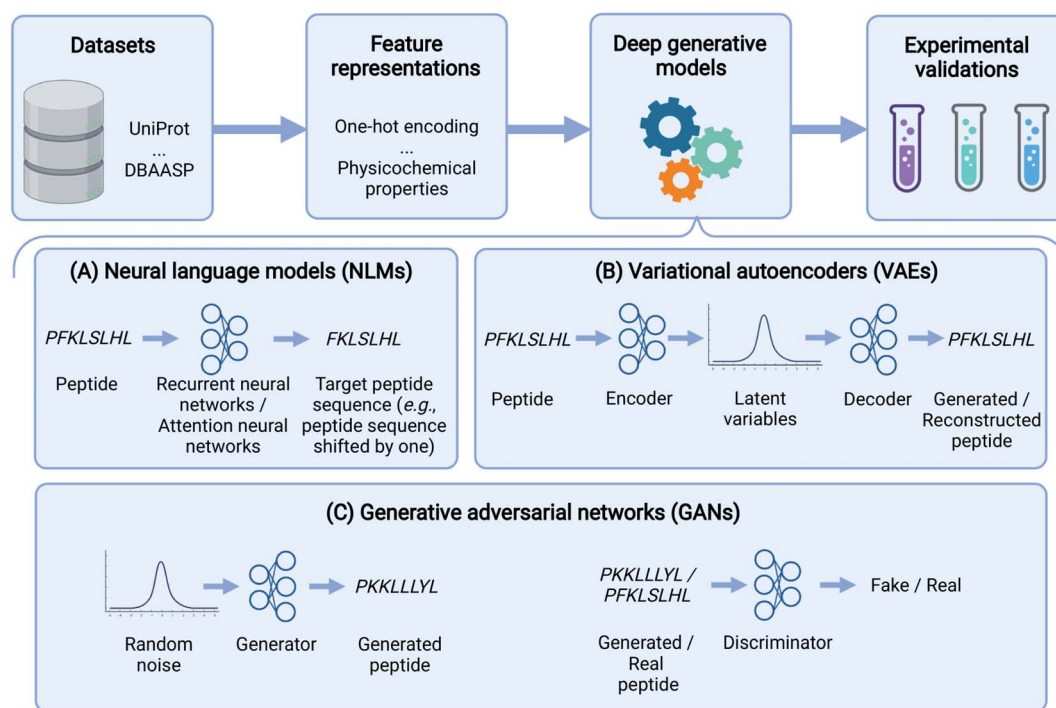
Datasets

UniProt
...
DBAASP

Feature representations

One-hot encoding
...
Physicochemical properties

Deep generative models

Experimental validations

(A) Neural language models (NLMs)

PFKLSLHL

Peptide

Recurrent neural networks / Attention neural networks

FKLSLHL

Target peptide sequence (*e.g.*, peptide sequence shifted by one)

(B) Variational autoencoders (VAEs)

PFKLSLHL

Peptide

Encoder

Latent variables

Decoder

PFKLSLHL

Generated / Reconstructed peptide

(C) Generative adversarial networks (GANs)

Random noise

Generator

PKKLLLYL

Generated peptide

PKKLLLYL / PFKLSLHL

Generated / Real peptide

Discriminator

Fake / Real